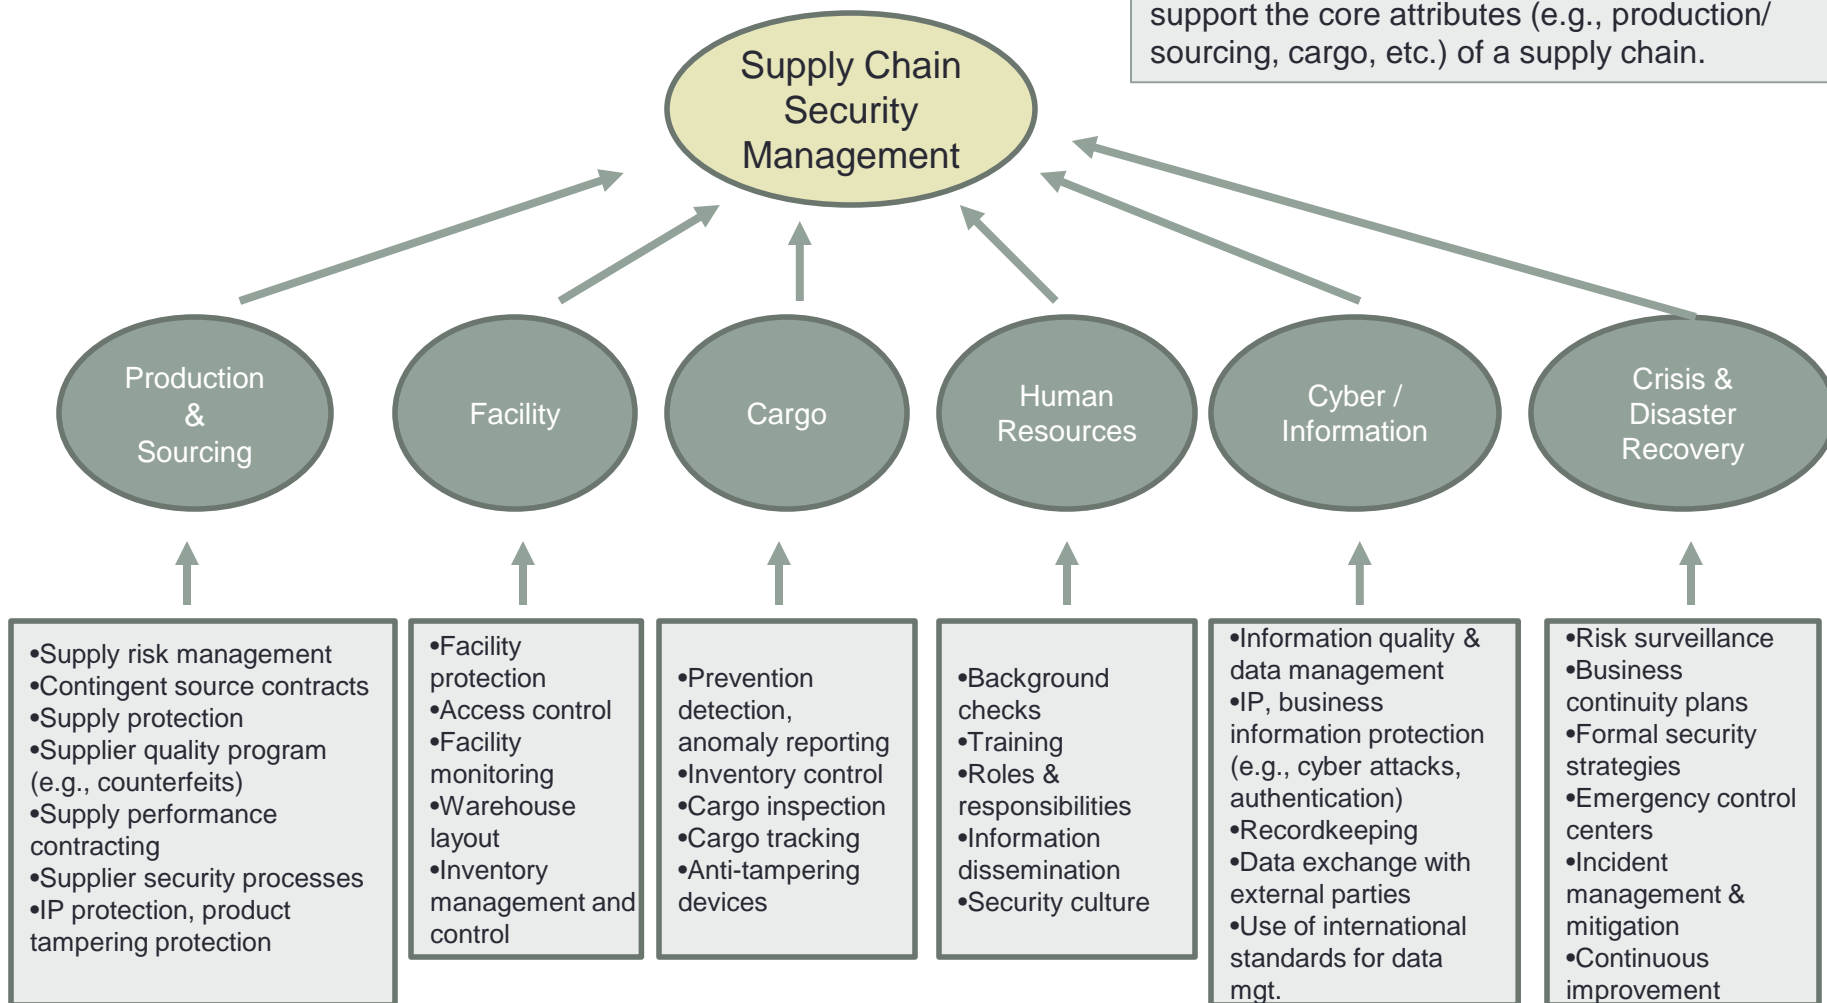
support the core attributes (e.g., production/ sourcing, cargo, etc.) of a supply chain.

Supply Chain Security Management

Production & Sourcing

Facility

Cargo

Human Resources

Cyber / Information

Crisis & Disaster Recovery

•Supply risk management
•Contingent source contracts
•Supply protection
•Supplier quality program (e.g., counterfeits)
•Supply performance contracting
•Supplier security processes
•IP protection, product tampering protection

•Facility protection
•Access control
•Facility monitoring
•Warehouse layout
•Inventory management and control

•Prevention detection, anomaly reporting
•Inventory control
•Cargo inspection
•Cargo tracking
•Anti-tampering devices

•Background checks
•Training
•Roles & responsibilities
•Information dissemination
•Security culture

•Information quality & data management
•IP, business information protection (e.g., cyber attacks, authentication)
•Recordkeeping
•Data exchange with external parties
•Use of international standards for data mgt.

•Risk surveillance
•Business continuity plans
•Formal security strategies
•Emergency control centers
•Incident management & mitigation
•Continuous improvement